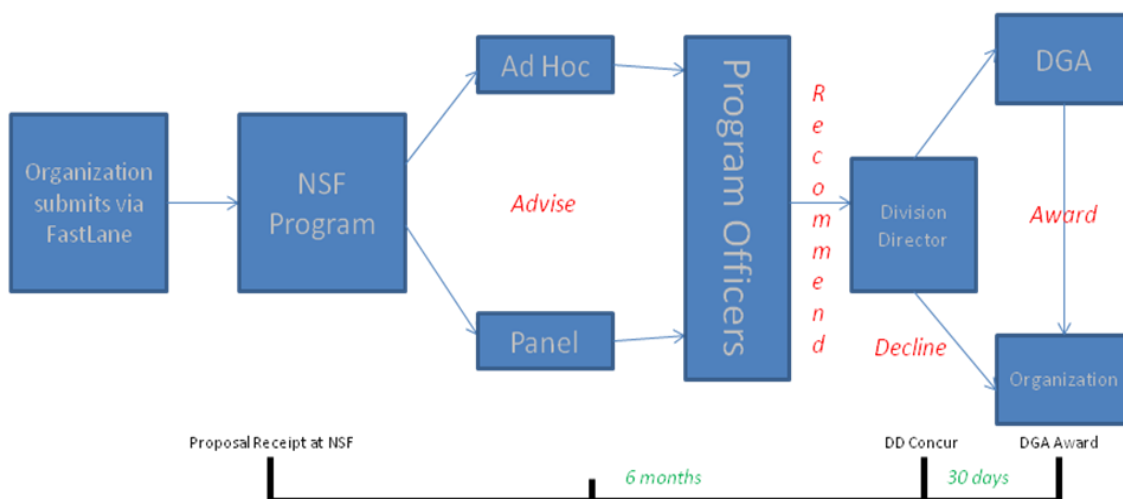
Organization submits via FastLane

NSF Program

Ad Hoc

Advise

Panel

Program Officers

Recommend

Division Director

DGA

Award

Decline

Organization

Proposal Receipt at NSF

6 months

DD Concur

30 days

DGA Award